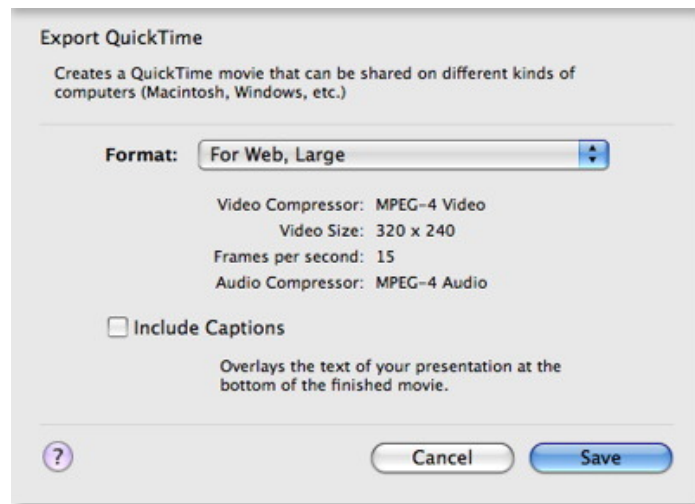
Export QuickTime

Creates a QuickTime movie that can be shared on different kinds of computers (Macintosh, Windows, etc.)

Format: For Web, Large

Video Compressor: MPEG-4 Video
Video Size: 320 x 240
Frames per second: 15
Audio Compressor: MPEG-4 Audio

Include Captions

Overlays the text of your presentation at the bottom of the finished movie.

?

Cancel

Save